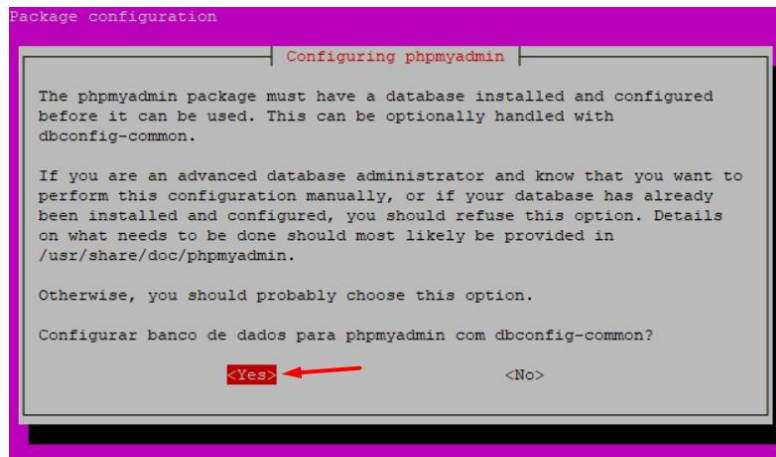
Package configuration

Configuring phpmyadmin

The phpmyadmin package must have a database installed and configured before it can be used. This can be optionally handled with dbconfig-common.

If you are an advanced database administrator and know that you want to perform this configuration manually, or if your database has already been installed and configured, you should refuse this option. Details on what needs to be done should most likely be provided in /usr/share/doc/phpmyadmin.

Otherwise, you should probably choose this option.

Configurar banco de dados para phpmyadmin com dbconfig-common?

<Yes> <No>